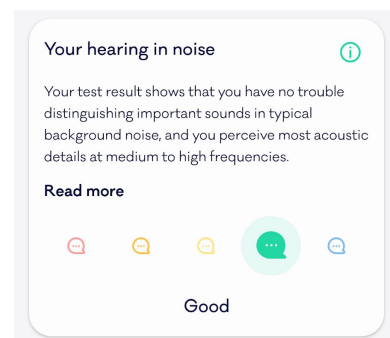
Your hearing in noise

Your test result shows that you have no trouble distinguishing important sounds in typical background noise, and you perceive most acoustic details at medium to high frequencies.

Read more

Good